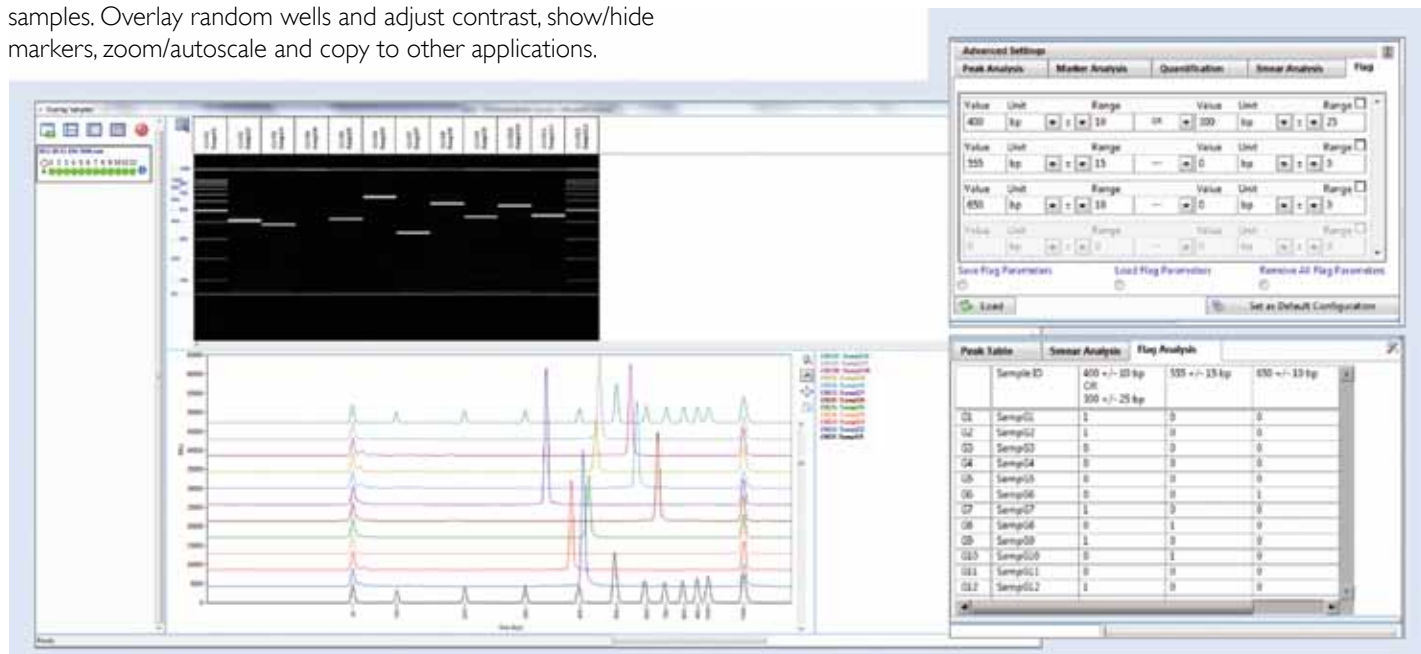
samples. Overlay random wells and adjust contrast, show/hide markers, zoom/autoscale and copy to other applications.

Overlay Samples

Advanced Settings

| Peak Analysis | Marker Analysis | Quantification | Smear Analysis | Flag |
|---|---|---|---|---|

| Value | Unit | Range | | Value | Unit | Range |
|---|---|---|---|---|---|---|
| 400 | bp | ± 10 | OR | 300 | bp | ± 25 |
| 555 | bp | ± 15 | — | 0 | bp | ± 5 |
| 650 | bp | ± 10 | — | 0 | bp | ± 5 |
| 0 | bp | ± 0 | — | 0 | bp | ± 0 |

Save Flag Parameters Load Flag Parameters Remove All Flag Parameters

Load Set as Default Configuration

| Peak Table | Smear Analysis | Flag Analysis | | |
|---|---|---|---|---|
| | Sample ID | 400 +/- 10 bp OR 300 +/- 25 bp | 555 +/- 15 bp | 650 +/- 10 bp |
| G1 | SampG1 | 1 | 0 | 0 |
| G2 | SampG2 | 1 | 0 | 0 |
| G3 | SampG3 | 0 | 0 | 0 |
| G4 | SampG4 | 0 | 0 | 0 |
| G5 | SampG5 | 0 | 0 | 0 |
| G6 | SampG6 | 0 | 0 | 1 |
| G7 | SampG7 | 1 | 0 | 0 |
| G8 | SampG8 | 0 | 1 | 0 |
| G9 | SampG9 | 1 | 0 | 0 |
| G10 | SampG10 | 0 | 1 | 0 |
| G11 | SampG11 | 0 | 0 | 0 |
| G12 | SampG12 | 1 | 0 | 0 |

Ready